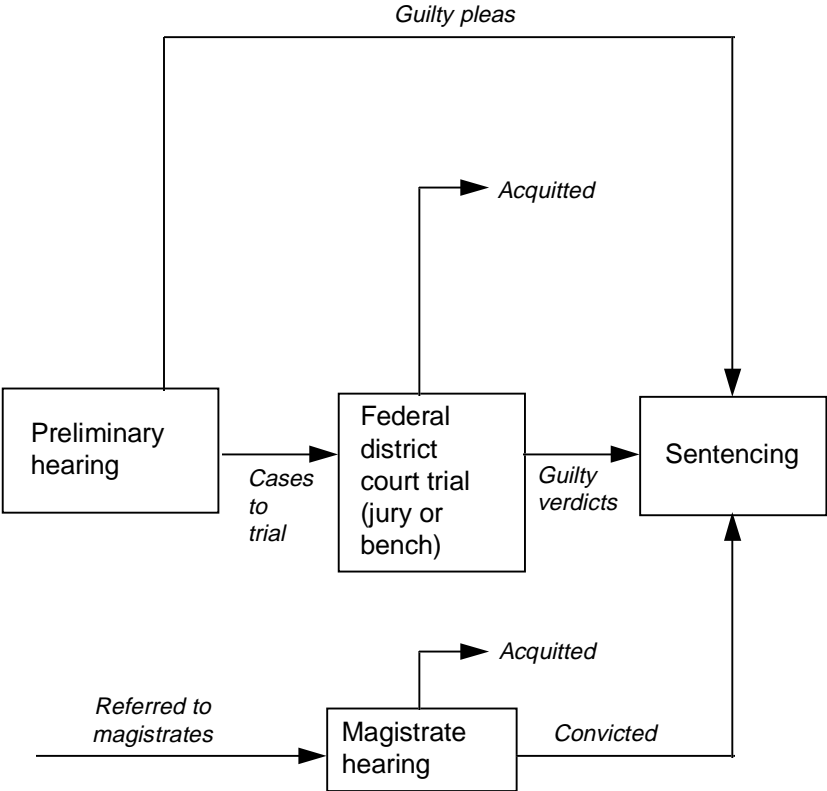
Guilty pleas

Acquitted

Preliminary hearing

Cases to trial

Federal district court trial (jury or bench)

Guilty verdicts

Sentencing

Acquitted

Referred to magistrates

Magistrate hearing

Convicted